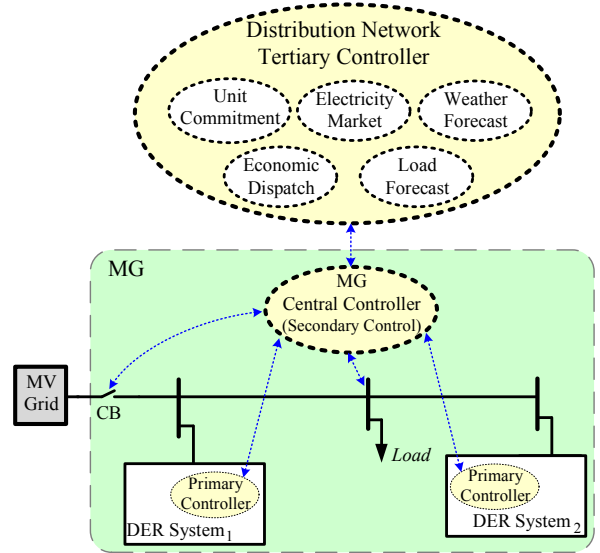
Distribution Network Tertiary Controller

Unit Commitment

Electricity Market

Weather Forecast

Economic Dispatch

Load Forecast

MG

MG Central Controller (Secondary Control)

MV Grid

CB

Load

Primary Controller

DER System$_1$

Primary Controller

DER System$_2$